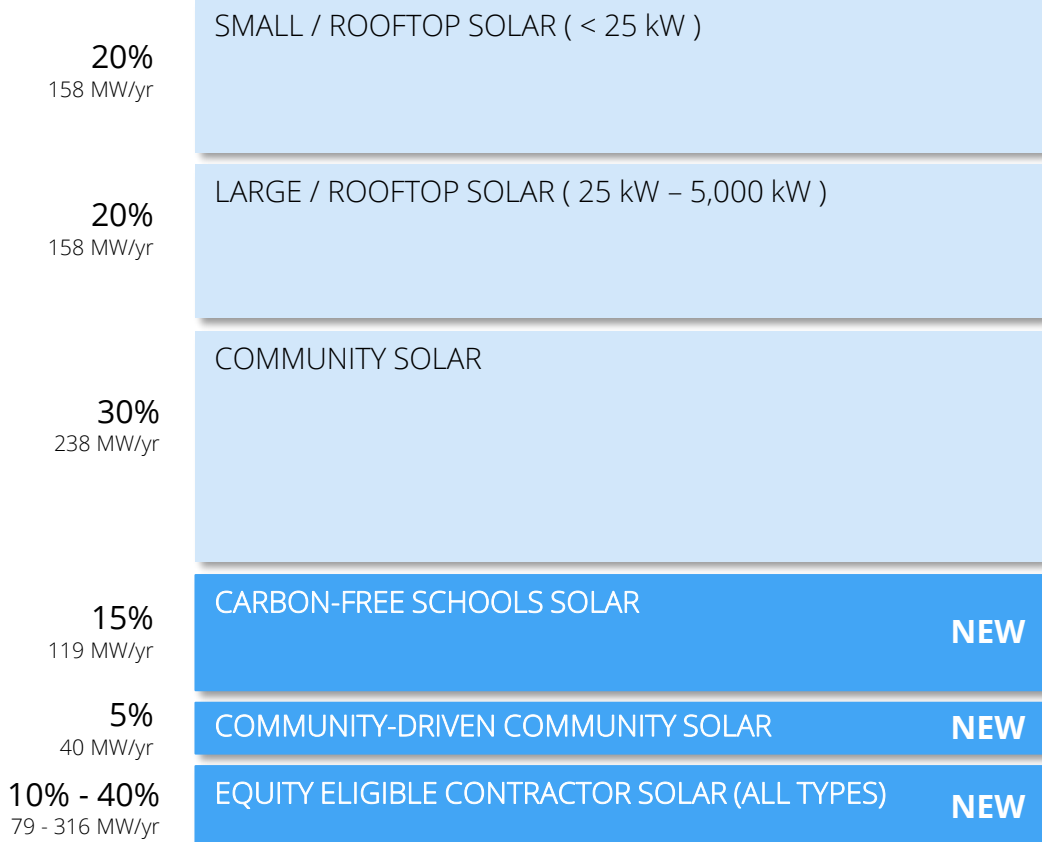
20%
158 MW/yr

SMALL / ROOFTOP SOLAR ( < 25 kW )

20%
158 MW/yr

LARGE / ROOFTOP SOLAR ( 25 kW – 5,000 kW )

30%
238 MW/yr

COMMUNITY SOLAR

15%
119 MW/yr

CARBON-FREE SCHOOLS SOLAR

NEW

5%
40 MW/yr

COMMUNITY-DRIVEN COMMUNITY SOLAR

NEW

10% - 40%
79 - 316 MW/yr

EQUITY ELIGIBLE CONTRACTOR SOLAR (ALL TYPES)

NEW